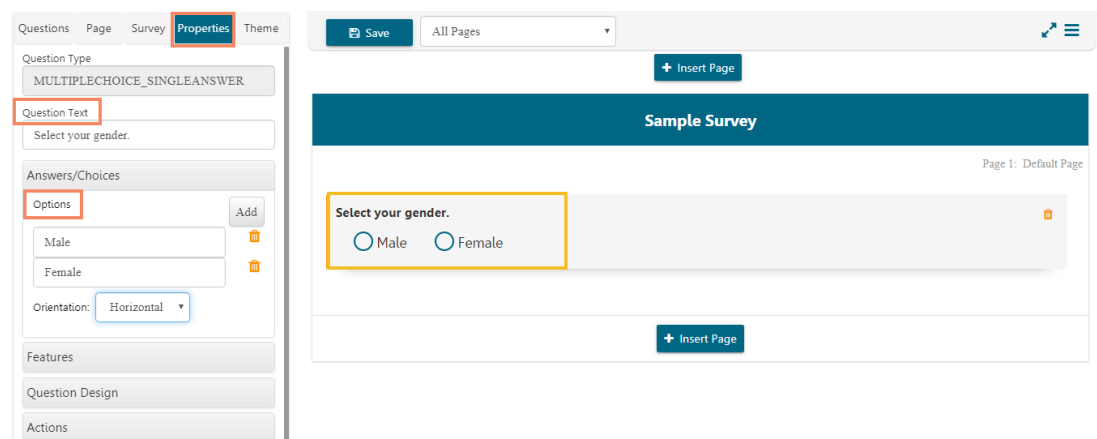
Questions Page Survey Properties Theme

Question Type

MULTIPLECHOICE_SINGLEANSWER

Question Text

Select your gender.

Answers/Choices

Options

Add

Male

Female

Orientation: Horizontal

Features

Question Design

Actions

Save

All Pages

Insert Page

Sample Survey

Page 1: Default Page

Select your gender.

Male Female

Insert Page